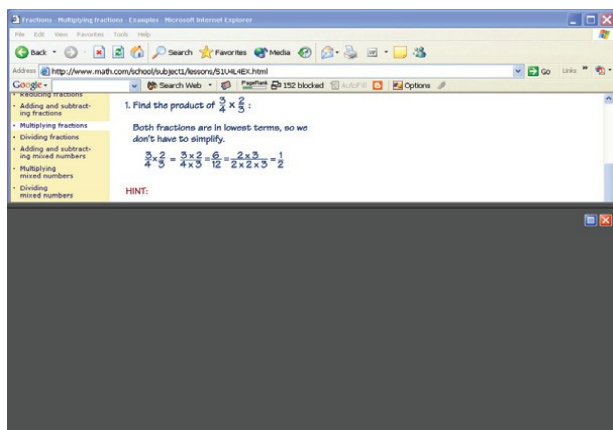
Fractions : Multiplying fractions : Examples - Microsoft Internet Explorer

File Edit View Favorites Tools Help

Back Search Favorites Media

Address http://www.math.com/school/subject1/lessons/S1U4L4EX.html

Go Links

Google Search Web PageRank 152 blocked AutoFill Options

Reducing fractions
Adding and subtracting fractions
Multiplying fractions
Dividing fractions
Adding and subtracting mixed numbers
Multiplying mixed numbers
Dividing mixed numbers

1. Find the product of $\frac{3}{4} \times \frac{2}{3}$ :

Both fractions are in lowest terms, so we don't have to simplify.

$\frac{3}{4} \times \frac{2}{3} = \frac{3 \times 2}{4 \times 3} = \frac{6}{12} = \frac{2 \times 3}{2 \times 2 \times 3} = \frac{1}{2}$

HINT: